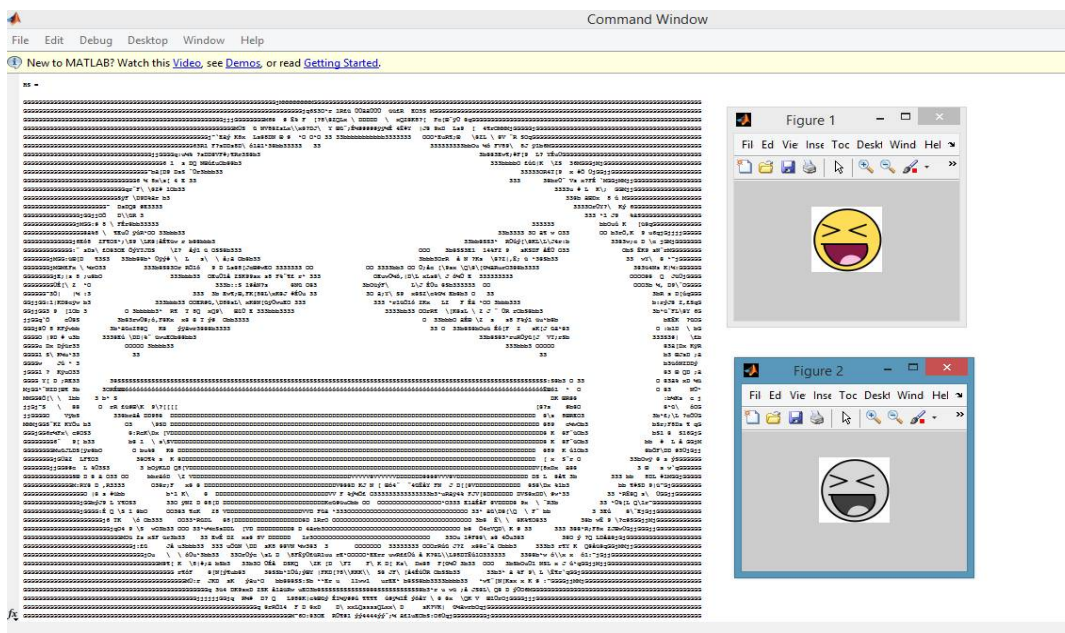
Command Window

File Edit Debug Desktop Window Help

New to MATLAB? Watch this Video, see Demos, or read Getting Started.

ns =

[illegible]

Figure 1

Fil Ed Vie Inse Toc Deskt Wind Hel

Figure 2

Fil Ed Vie Inse Toc Deskt Wind Hel

fx